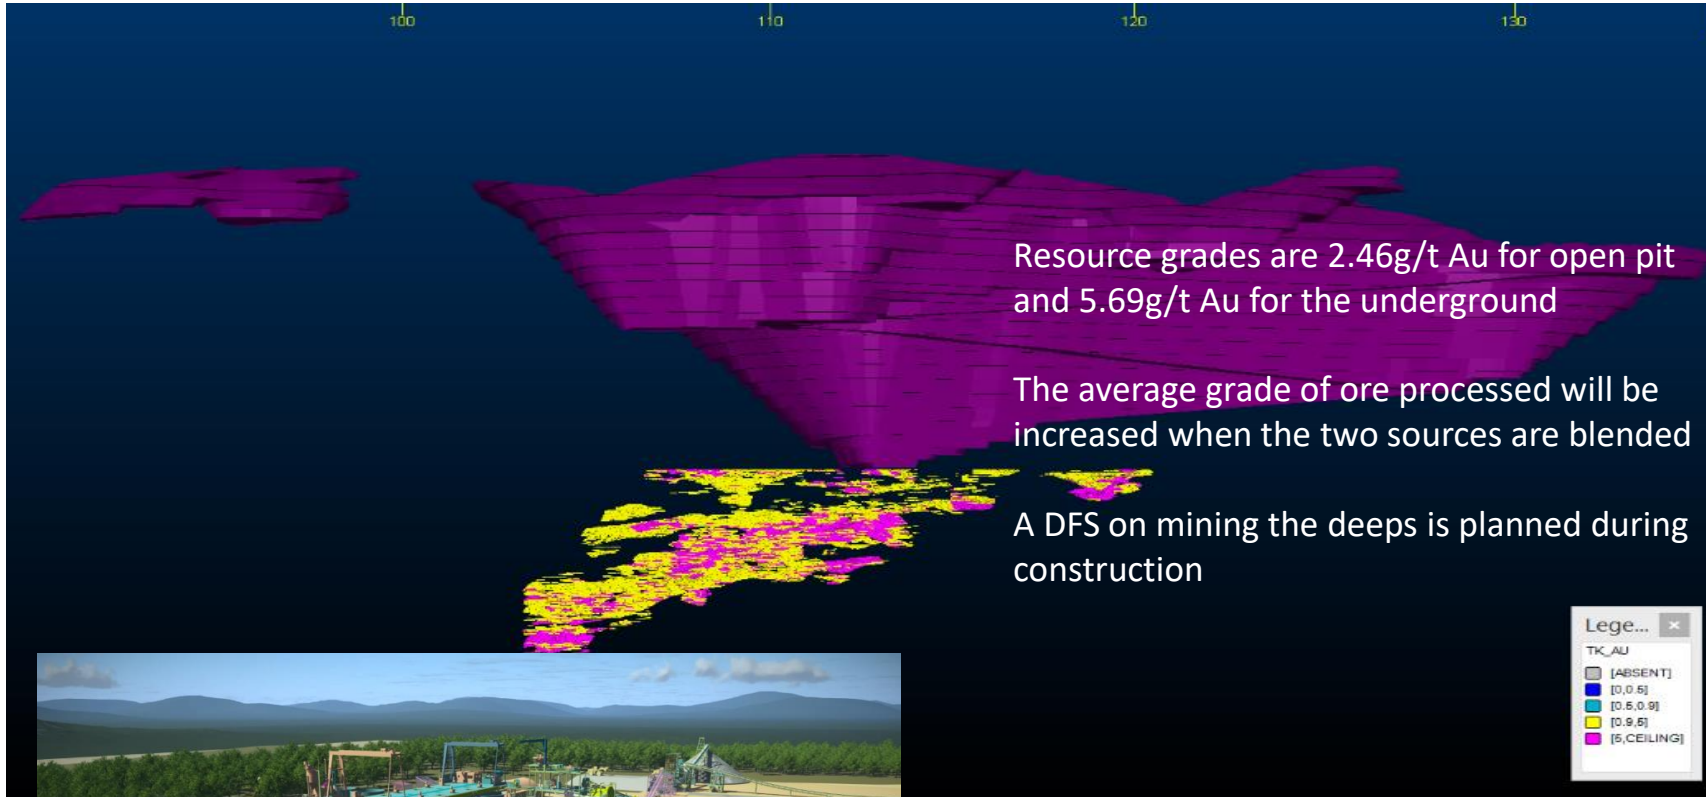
100 110 120 130

Resource grades are 2.46g/t Au for open pit and 5.69g/t Au for the underground

The average grade of ore processed will be increased when the two sources are blended

A DFS on mining the deeps is planned during construction

Lege... ×
TK_AU
[ABSENT]
[0,0.5]
[0.5,0.9]
[0.9,5]
[5,CEILING]